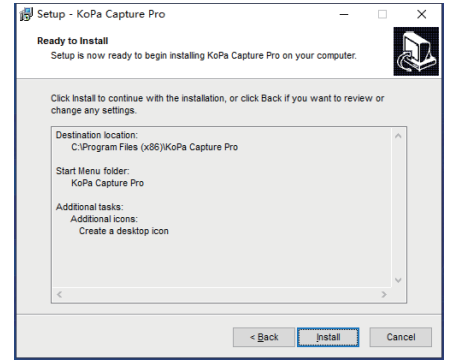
Setup - KoPa Capture Pro

Ready to Install
Setup is now ready to begin installing KoPa Capture Pro on your computer.

Click Install to continue with the installation, or click Back if you want to review or change any settings.

Destination location:
C:\Program Files (x86)\KoPa Capture Pro

Start Menu folder:
KoPa Capture Pro

Additional tasks:
Additional icons:
Create a desktop icon

< Back
Install
Cancel